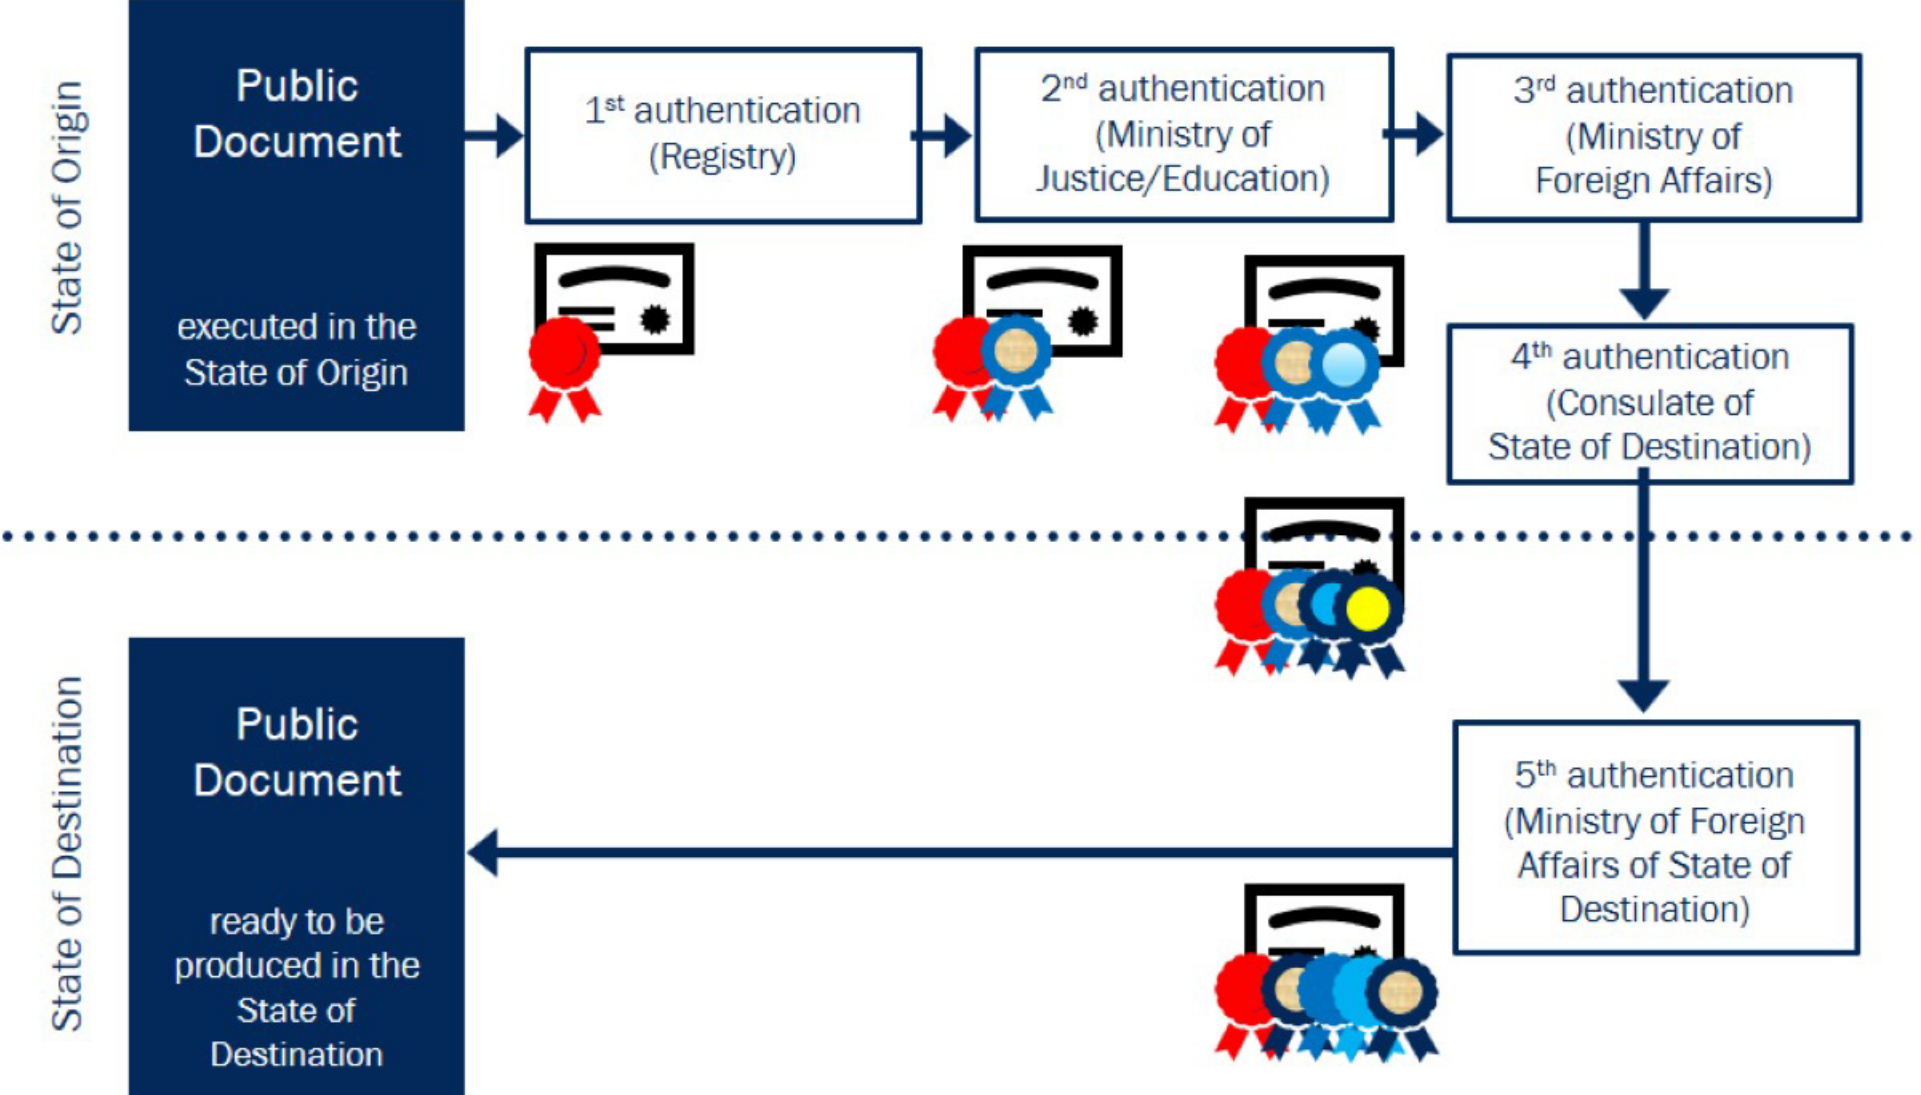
State of Origin

Public Document

executed in the State of Origin

$1^{st}$ authentication (Registry)

$2^{nd}$ authentication (Ministry of Justice/Education)

$3^{rd}$ authentication (Ministry of Foreign Affairs)

$4^{th}$ authentication (Consulate of State of Destination)

State of Destination

Public Document

ready to be produced in the State of Destination

$5^{th}$ authentication (Ministry of Foreign Affairs of State of Destination)